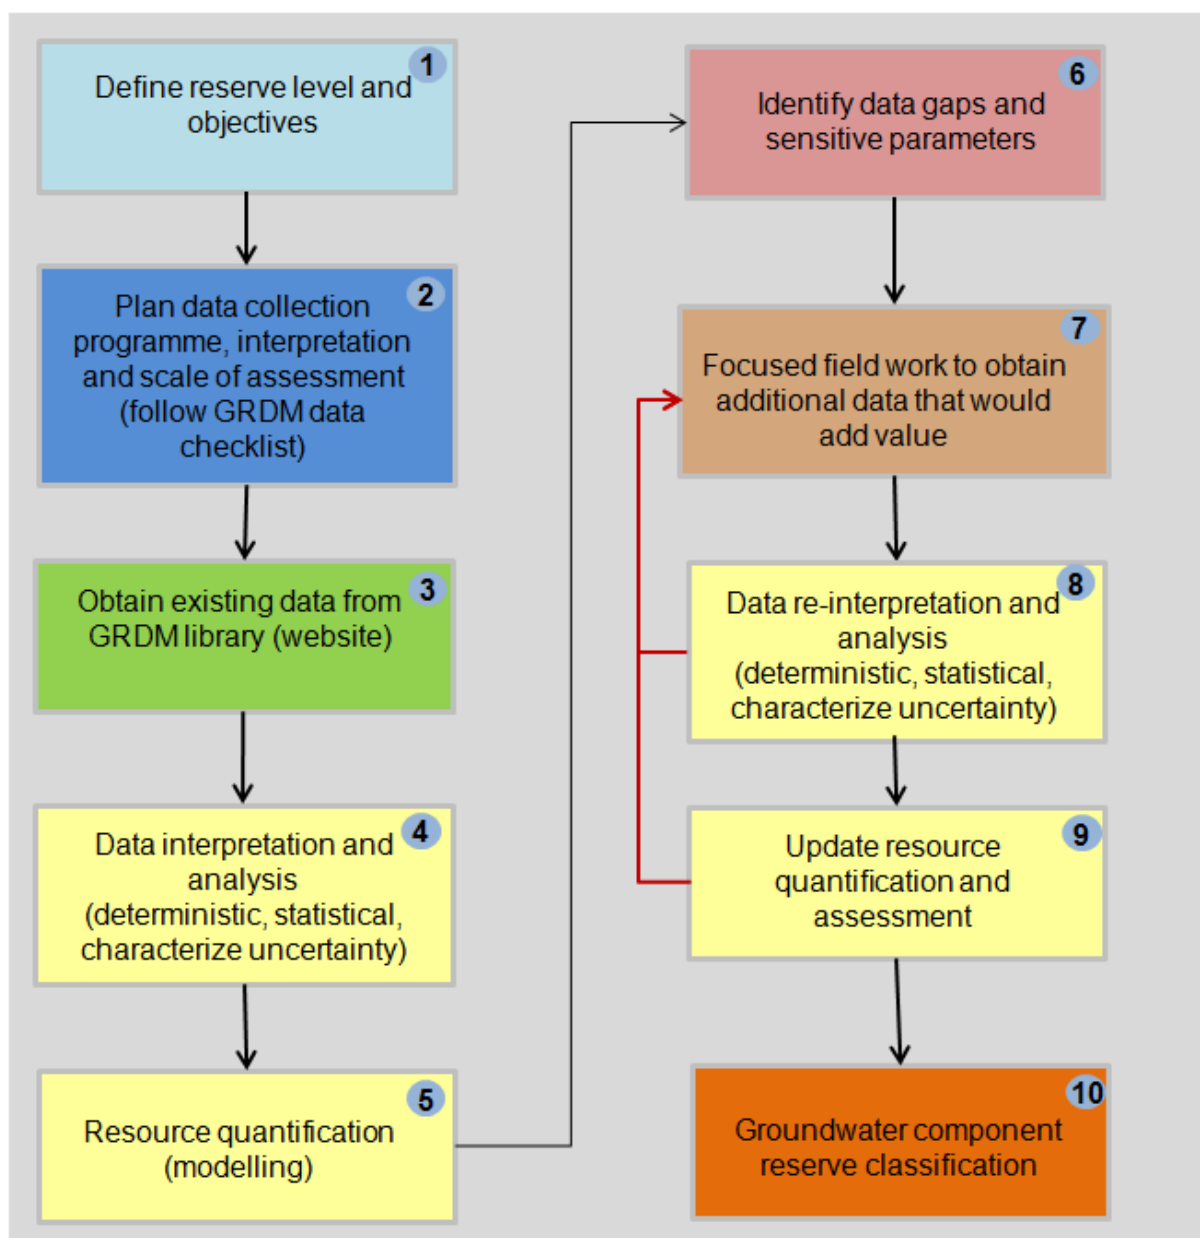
1
Define reserve level and objectives

2
Plan data collection programme, interpretation and scale of assessment (follow GRDM data checklist)

3
Obtain existing data from GRDM library (website)

4
Data interpretation and analysis (deterministic, statistical, characterize uncertainty)

5
Resource quantification (modelling)

6
Identify data gaps and sensitive parameters

7
Focused field work to obtain additional data that would add value

8
Data re-interpretation and analysis (deterministic, statistical, characterize uncertainty)

9
Update resource quantification and assessment

10
Groundwater component reserve classification